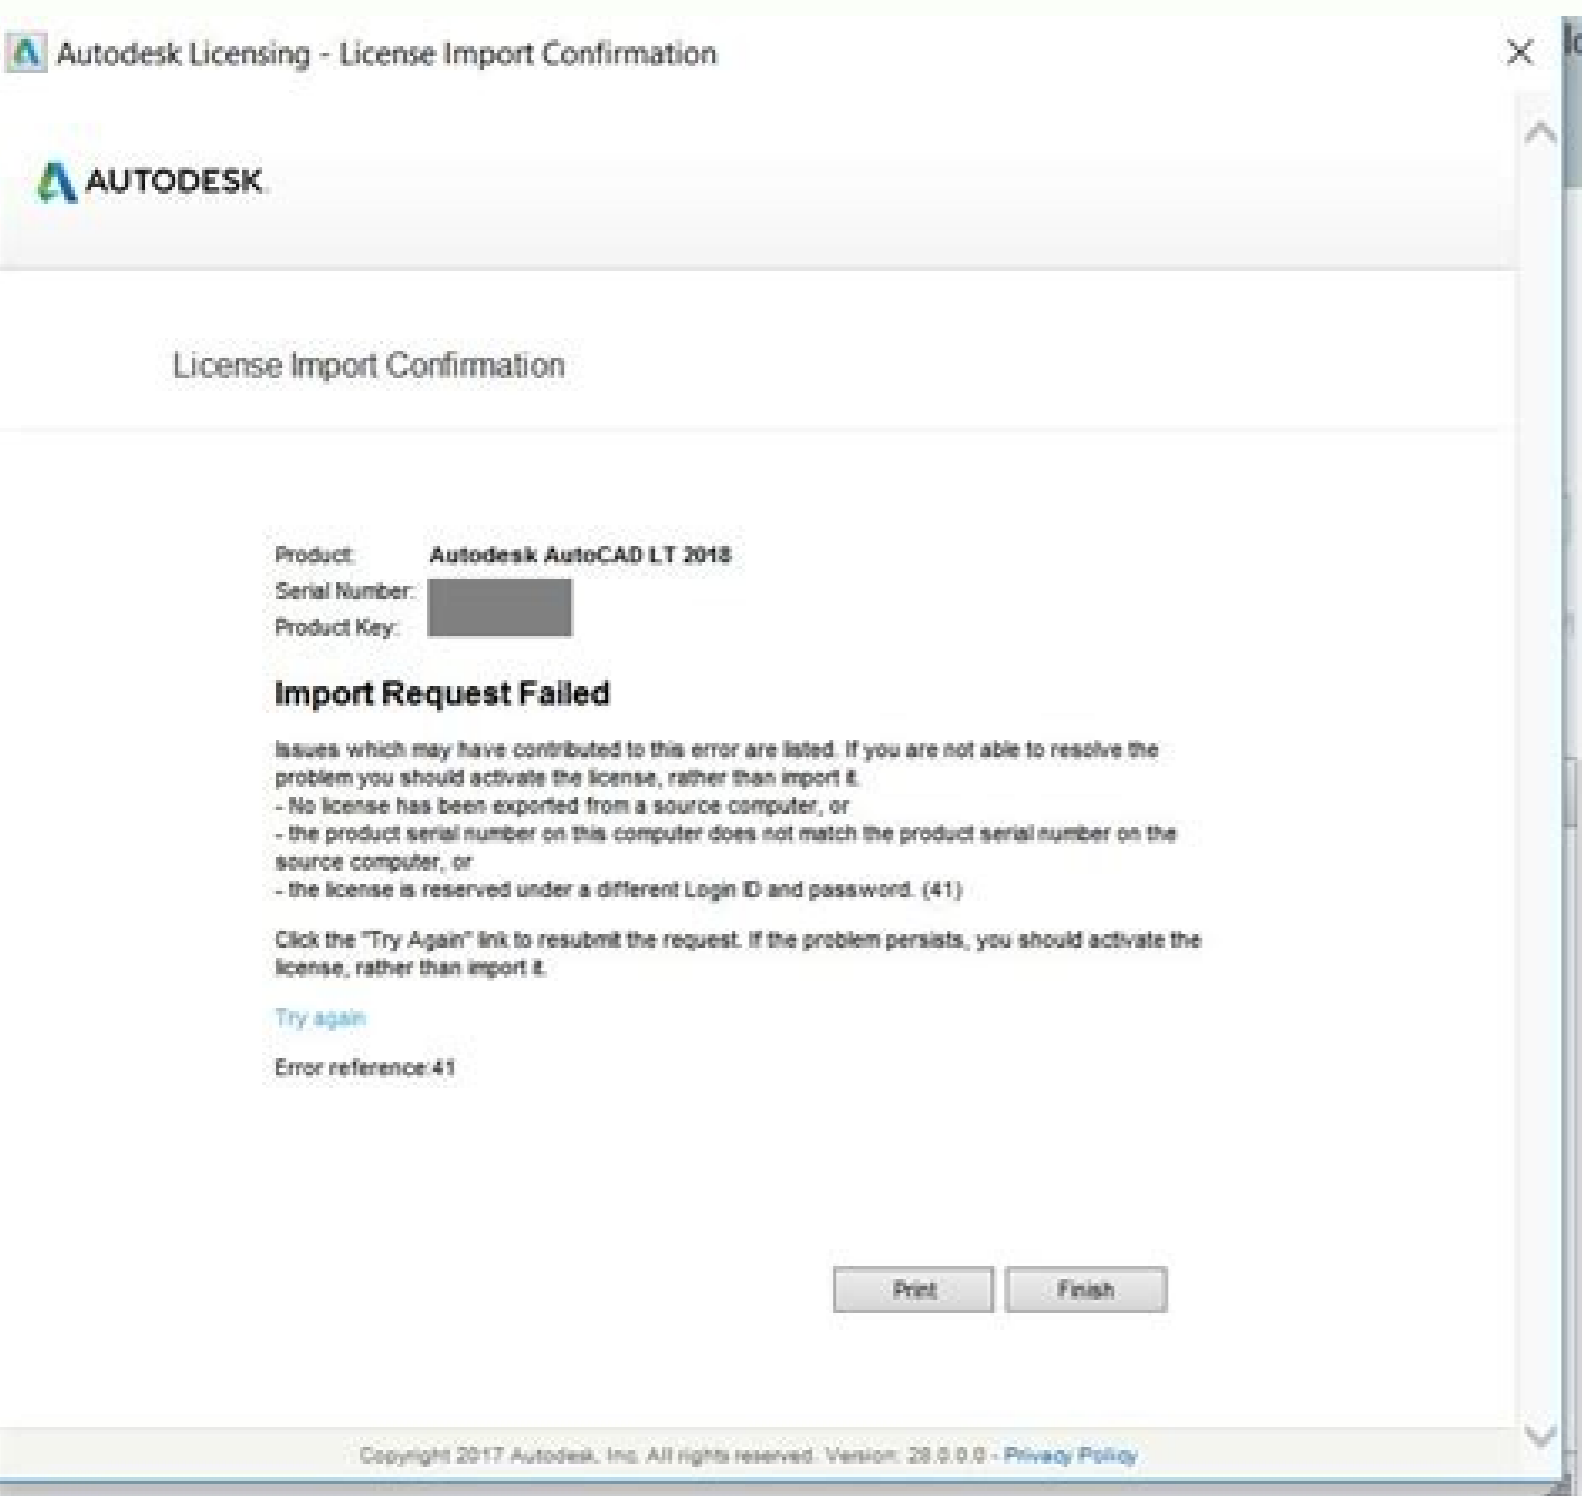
Autodesk Licensing - License Import Confirmation

AUTODESK

License Import Confirmation

Product: Autodesk AutoCAD LT 2018
Serial Number:
Product Key:

Import Request Failed

Issues which may have contributed to this error are listed. If you are not able to resolve the problem you should activate the license, rather than import it.
- No license has been exported from a source computer, or
- the product serial number on this computer does not match the product serial number on the source computer, or
- the license is reserved under a different Login ID and password. (41)

Click the "Try Again" link to resubmit the request. If the problem persists, you should activate the license, rather than import it.

Try again

Error reference:41

Print
Finish

Copyright 2017 Autodesk, Inc. All rights reserved. Version: 26.0.0.0 - Privacy Policy